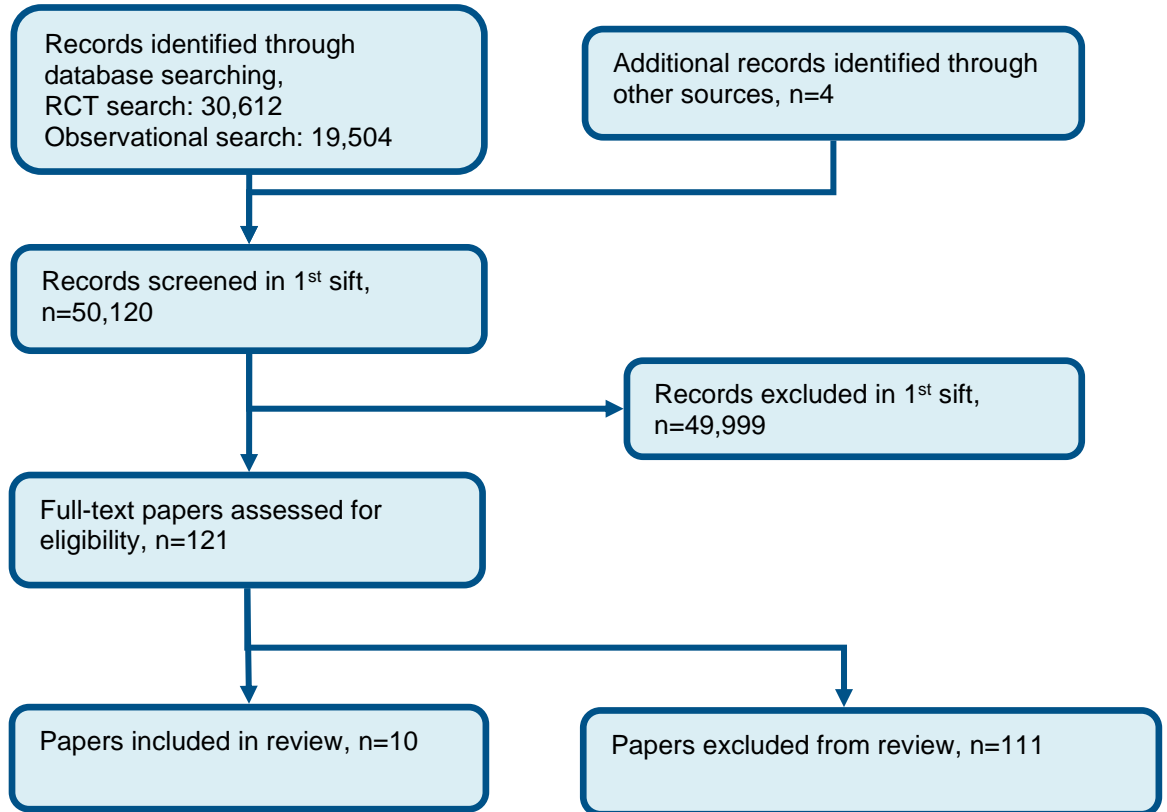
Records identified through database searching,
RCT search: 30,612
Observational search: 19,504

Additional records identified through other sources, n=4

Records screened in 1$^{st}$ sift, n=50,120

Records excluded in 1$^{st}$ sift, n=49,999

Full-text papers assessed for eligibility, n=121

Papers included in review, n=10

Papers excluded from review, n=111